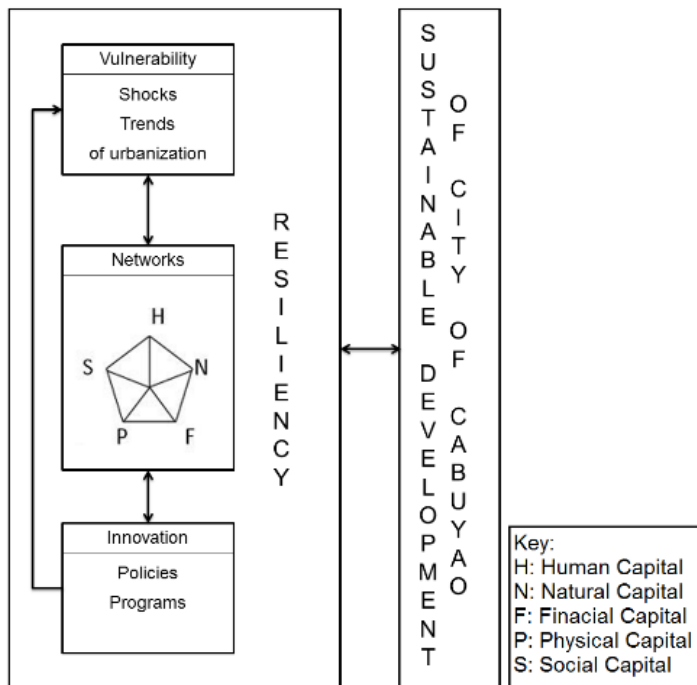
Vulnerability
Shocks
Trends
of urbanization

Networks
H
S
N
P
F

Innovation
Policies
Programs

RESILIENCY

SUSTAINABLE DEVELOPMENT OF CITY OF CABUYAO

Key:
H: Human Capital
N: Natural Capital
F: Finacial Capital
P: Physical Capital
S: Social Capital